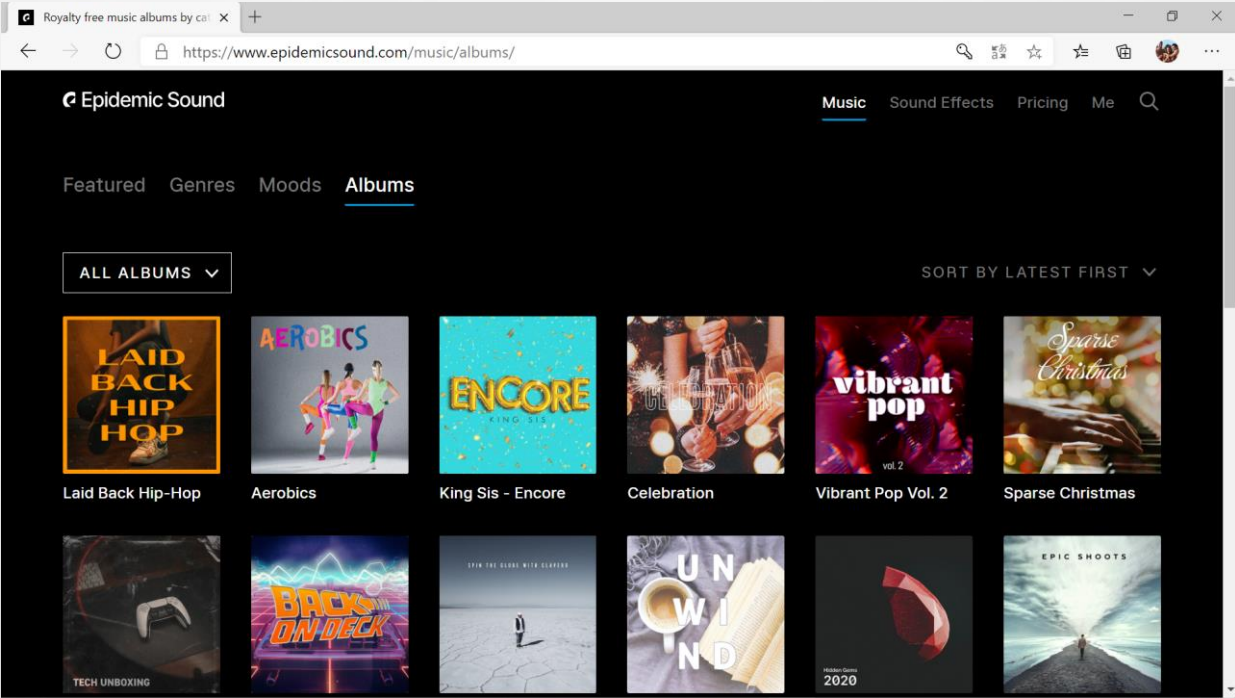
Royalty free music albums by cat
https://www.epidemicsound.com/music/albums/

Epidemic Sound
Music Sound Effects Pricing Me

Featured Genres Moods Albums

ALL ALBUMS
SORT BY LATEST FIRST

LAID BACK HIP HOP
Laid Back Hip-Hop

AEROBICS
Aerobics

ENCORE
KING SIS
King Sis - Encore

CELEBRATION
Celebration

vibrant pop
vol. 2
Vibrant Pop Vol. 2

Sparse Christmas
Sparse Christmas

TECH UNBOXING

BACK ON DECK

SPIN THE GLOBE WITH SLAVERS

UN WI ND

Hidden Gems
2020

EPIC SHOOTS